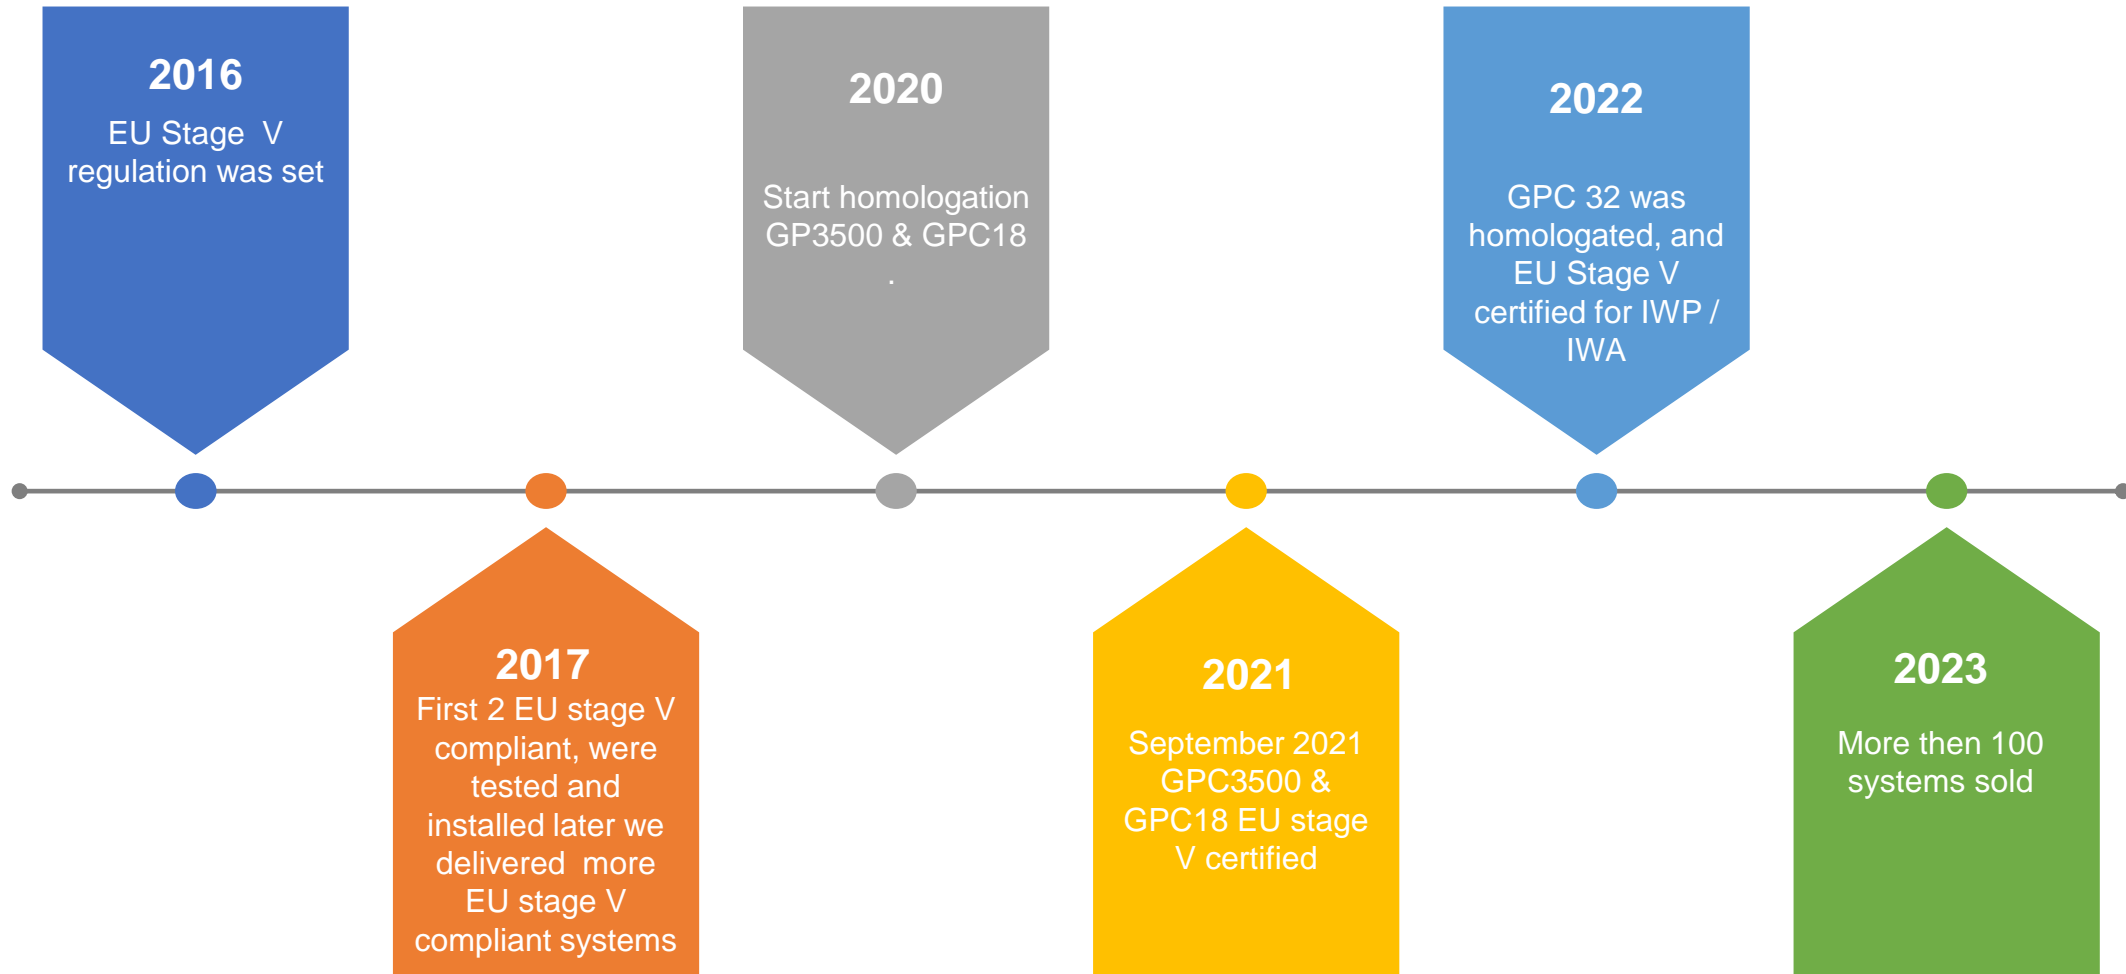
2016
EU Stage V regulation was set

2017
First 2 EU stage V compliant, were tested and installed later we delivered more EU stage V compliant systems

2020
Start homologation GP3500 & GPC18
.

2021
September 2021 GPC3500 & GPC18 EU stage V certified

2022
GPC 32 was homologated, and EU Stage V certified for IWP / IWA

2023
More then 100 systems sold